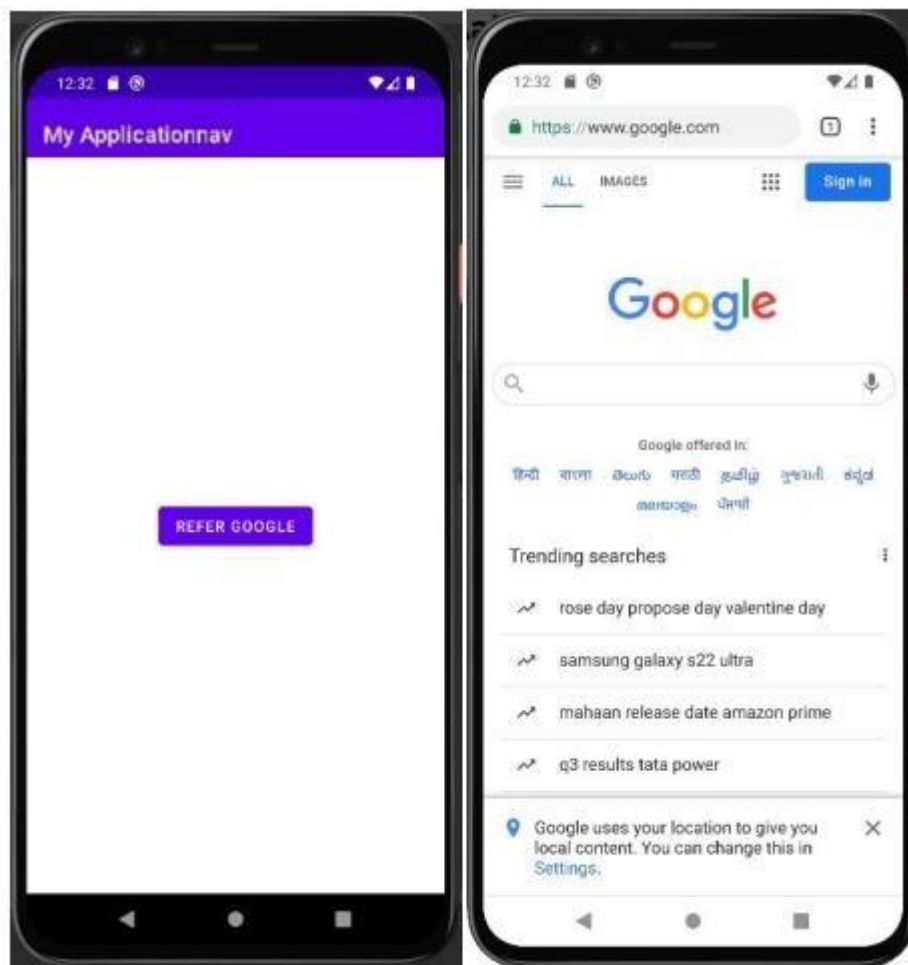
12:32

My Applicationnav

REFER GOOGLE

12:32

https://www.google.com

1

ALL IMAGES

Sign in

Google

Google offered in:

हिन्दी বাংলা తెలుగు मराठी தமிழ் ગુજરાતી ಕನ್ನಡ മലയാളം ਪੰਜਾਬੀ

Trending searches

rose day propose day valentine day

samsung galaxy s22 ultra

mahaan release date amazon prime

q3 results tata power

Google uses your location to give you local content. You can change this in Settings.